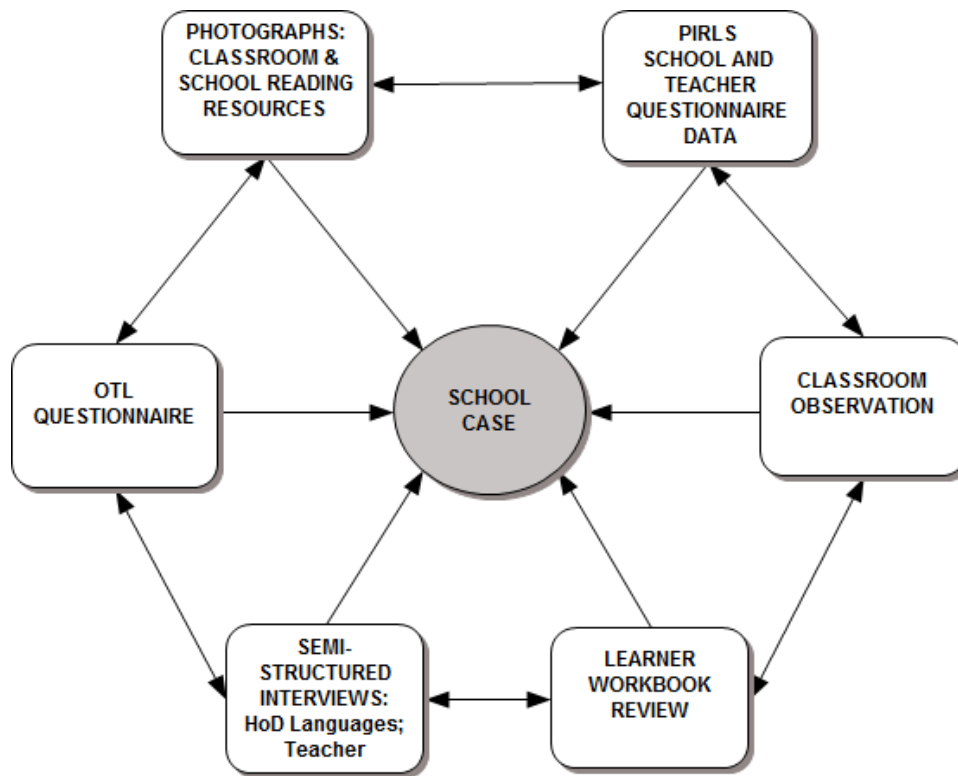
PHOTOGRAPHS: CLASSROOM & SCHOOL READING RESOURCES

PIRLS SCHOOL AND TEACHER QUESTIONNAIRE DATA

OTL QUESTIONNAIRE

SCHOOL CASE

CLASSROOM OBSERVATION

SEMI-STRUCTURED INTERVIEWS: HoD Languages; Teacher

LEARNER WORKBOOK REVIEW